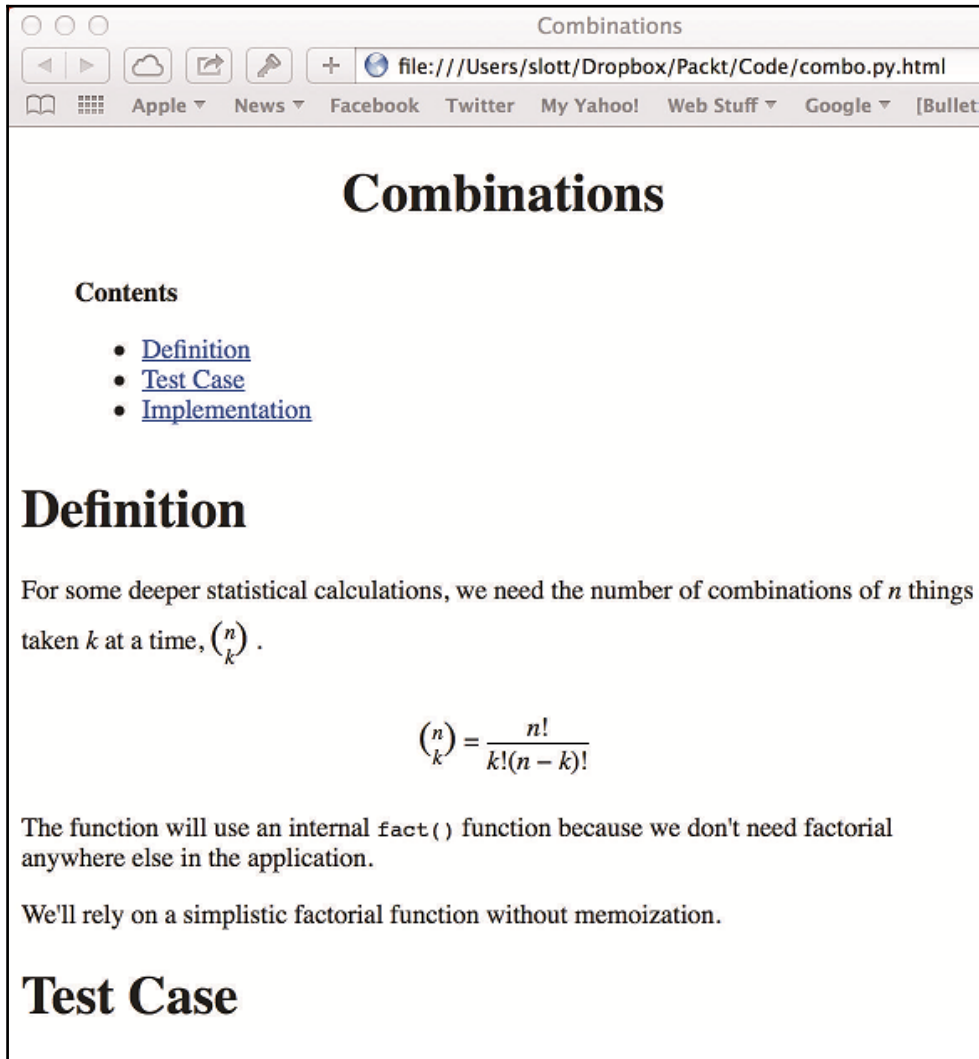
Combinations

file:///Users/slott/Dropbox/Packt/Code/combo.py.html

Apple ▾ News ▾ Facebook Twitter My Yahoo! Web Stuff ▾ Google ▾ [Bullet

# Combinations

**Contents**

- Definition
- Test Case
- Implementation

# Definition

For some deeper statistical calculations, we need the number of combinations of $n$ things taken $k$ at a time, $\binom{n}{k}$ .

$$\binom{n}{k} = \frac{n!}{k!(n-k)!}$$

The function will use an internal fact() function because we don't need factorial anywhere else in the application.

We'll rely on a simplistic factorial function without memoization.

# Test Case